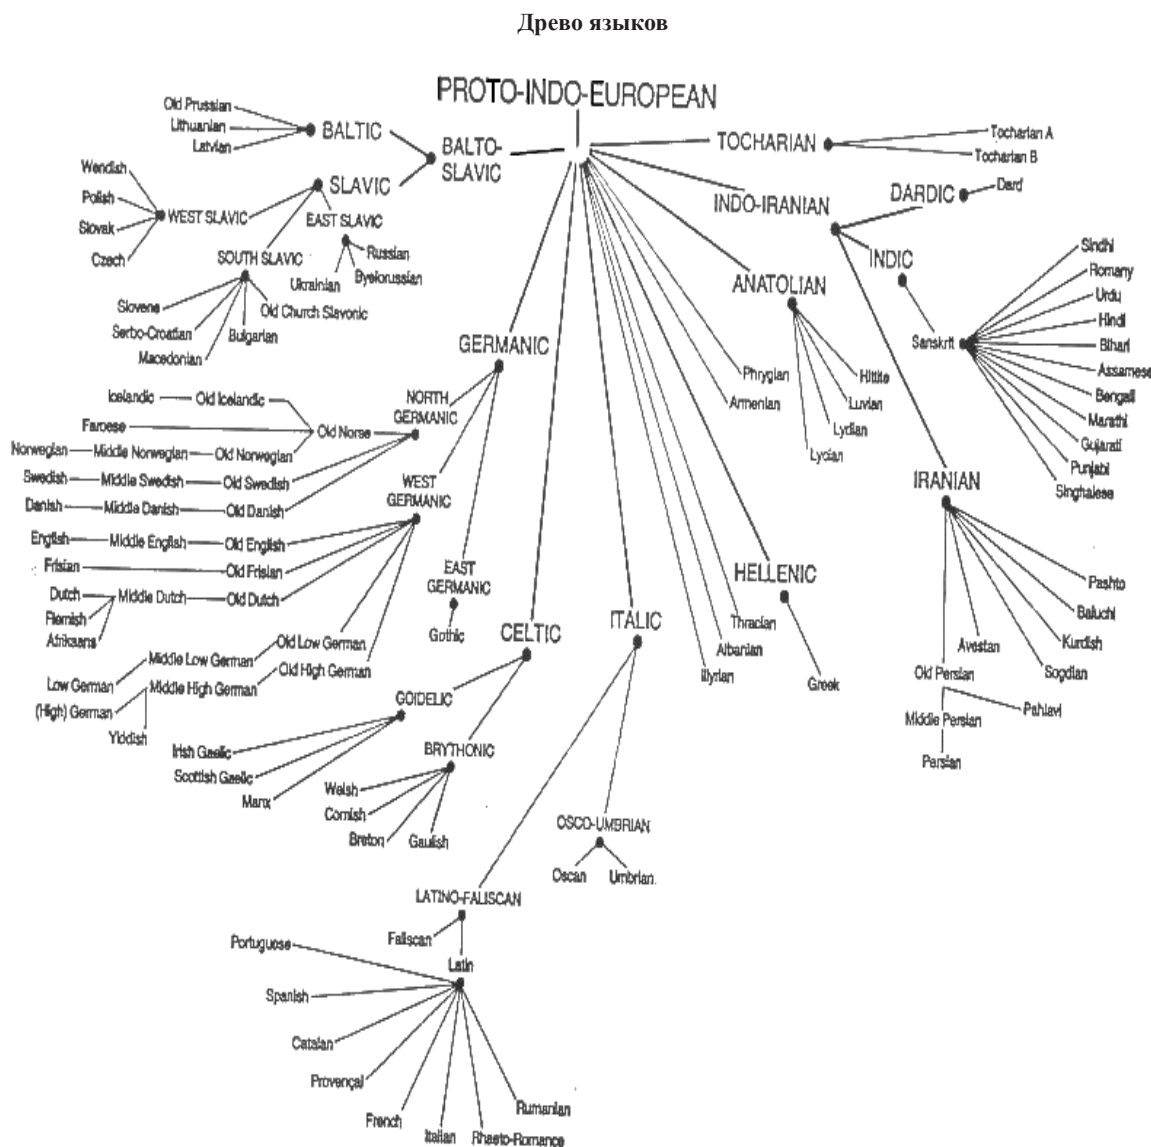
Древо языков

PROTO-INDO-EUROPEAN

Old Prussian
Lithuanian
Latvian
BALTIC
BALTO-SLAVIC
SLAVIC
Wendish
Polish
Slovak
Czech
WEST SLAVIC
EAST SLAVIC
Russian
Byelorussian
Ukrainian
SOUTH SLAVIC
Slovene
Serbo-Croatian
Macedonian
Bulgarian
Old Church Slavonic

TOCHARIAN
Tocharian A
Tocharian B
INDO-IRANIAN
DARDIC
Dard
INDIC
Sanskrit
Sindhi
Romany
Urdu
Hindi
Bihari
Assamese
Bengali
Marathi
Gujarati
Punjabi
Singhalese
ANATOLIAN
Hittite
Luvian
Lydian
Lycian
Phrygian
Armenian
IRANIAN
Pashto
Baluchi
Kurdish
Sogdian
Avestan
Old Persian
Pahlavi
Middle Persian
Persian

GERMANIC
NORTH GERMANIC
Icelandic
Old Icelandic
Faroese
Old Norse
Norwegian
Middle Norwegian
Old Norwegian
Swedish
Middle Swedish
Old Swedish
Danish
Middle Danish
Old Danish
WEST GERMANIC
English
Middle English
Old English
Frisian
Old Frisian
Dutch
Middle Dutch
Old Dutch
Flemish
Afrikaans
EAST GERMANIC
Gothic
Old Low German
Middle Low German
Old High German
Low German
Middle High German
(High) German
Yiddish

CELTIC
GOIDELIC
Irish Gaelic
Scottish Gaelic
Manx
BRYTHONIC
Welsh
Cornish
Breton
Gaulish

ITALIC
OSCO-UMBRIAN
Oscan
Umbrian
LATINO-FALISCAN
Faliscan
Latin
Portuguese
Spanish
Catalan
Provençal
French
Italian
Rhaeto-Romance
Rumanian

HELLENIC
Greek
Thracian
Albanian
Illyrian